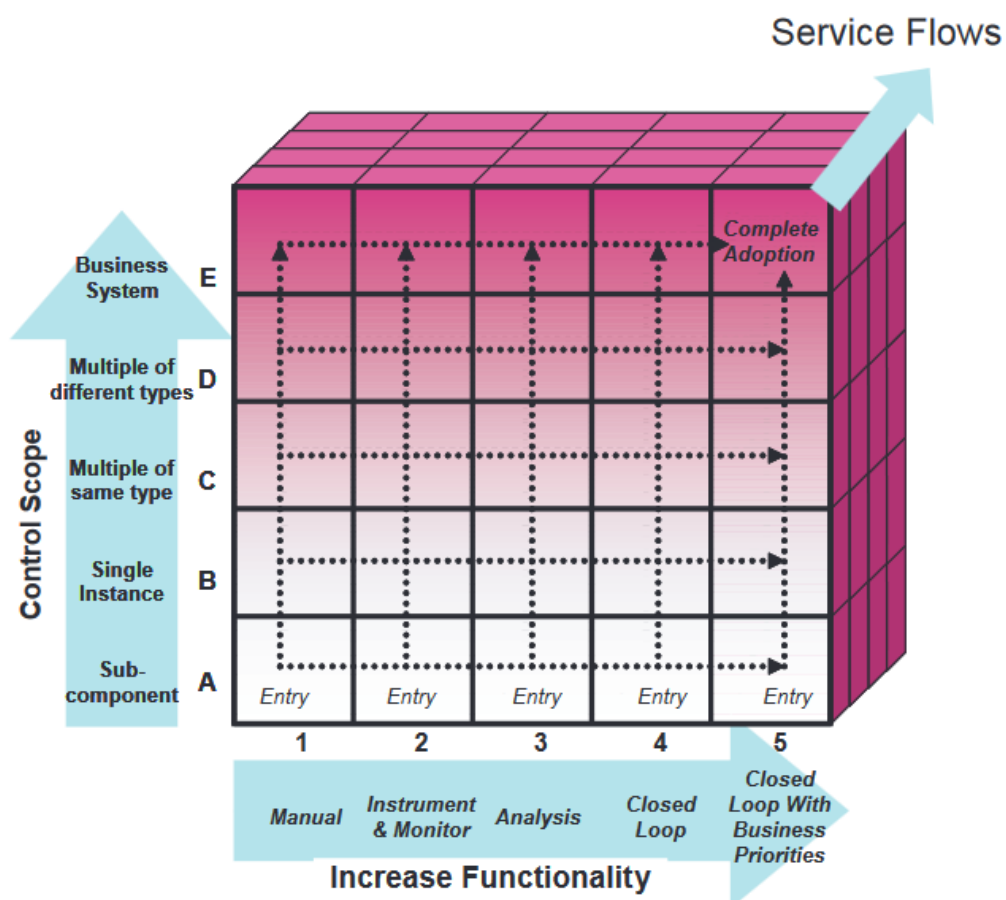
Service Flows

Control Scope

Business System E

Multiple of different types D

Multiple of same type C

Single Instance B

Sub-component A

Complete Adoption

Entry Entry Entry Entry Entry

1 2 3 4 5

Manual

Instrument & Monitor

Analysis

Closed Loop

Closed Loop With Business Priorities

Increase Functionality